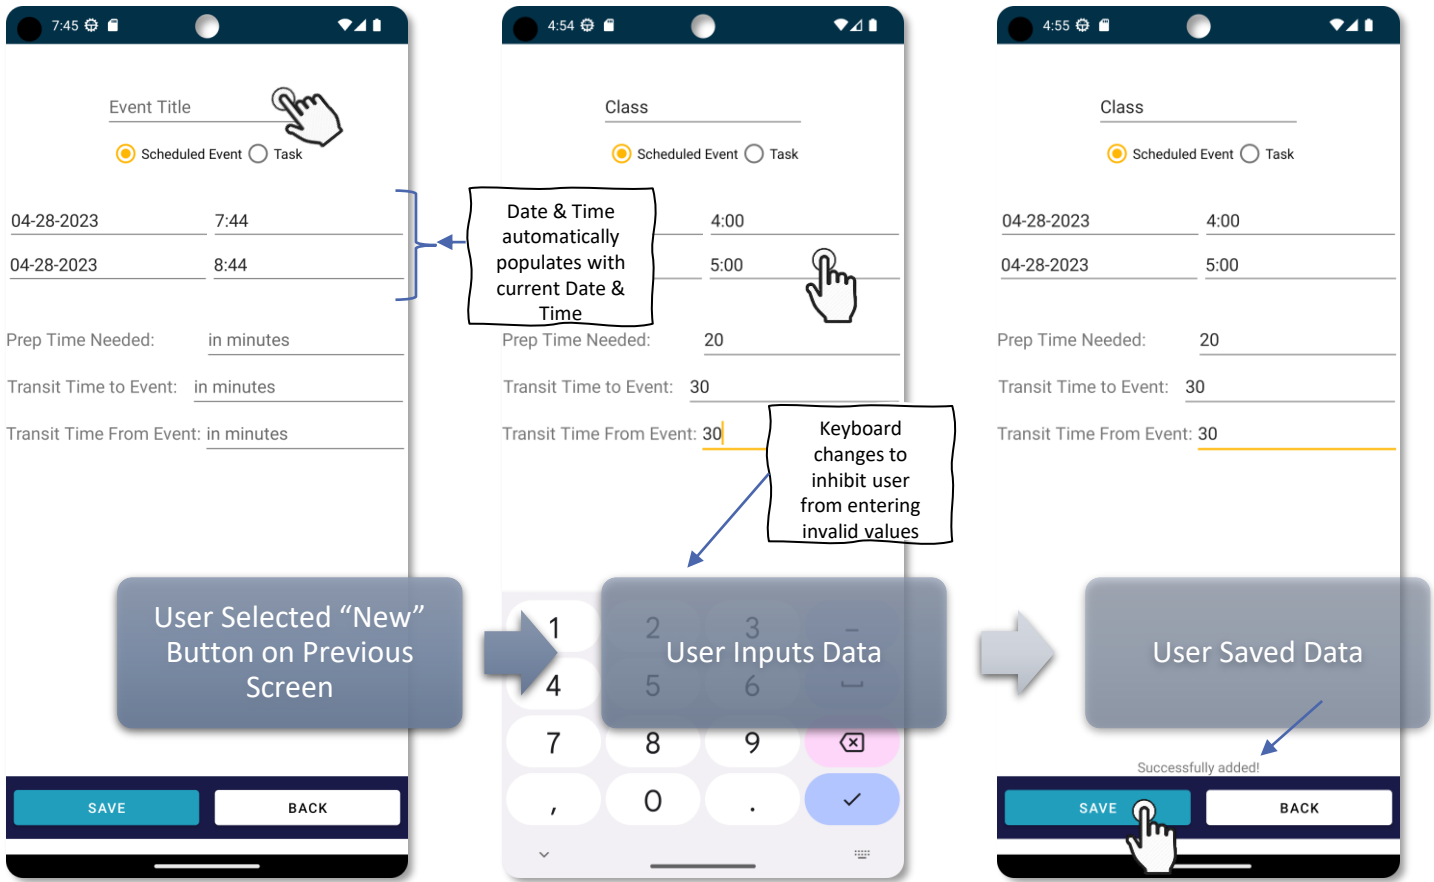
7:45

Event Title

Scheduled Event Task

04-28-2023 7:44

04-28-2023 8:44

Prep Time Needed: in minutes

Transit Time to Event: in minutes

Transit Time From Event: in minutes

User Selected “New” Button on Previous Screen

SAVE BACK

Date & Time automatically populates with current Date & Time

4:54

Class

Scheduled Event Task

4:00

5:00

Prep Time Needed: 20

Transit Time to Event: 30

Transit Time From Event: 30

Keyboard changes to inhibit user from entering invalid values

1 2 3 –

User Inputs Data

4 5 6

7 8 9

, 0 .

4:55

Class

Scheduled Event Task

04-28-2023 4:00

04-28-2023 5:00

Prep Time Needed: 20

Transit Time to Event: 30

Transit Time From Event: 30

User Saved Data

Successfully added!

SAVE BACK